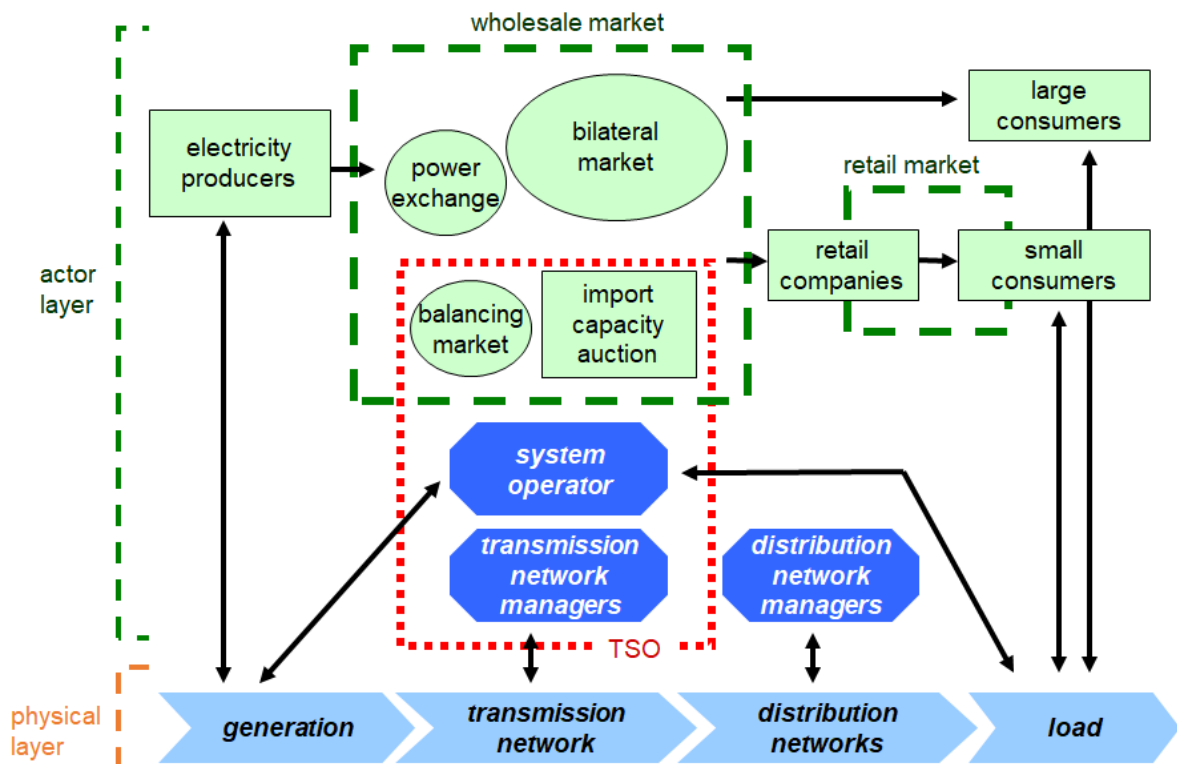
wholesale market

actor layer

electricity producers

power exchange

bilateral market

large consumers

retail market

retail companies

small consumers

balancing market

import capacity auction

system operator

transmission network managers

distribution network managers

TSO

physical layer

generation

transmission network

distribution networks

load